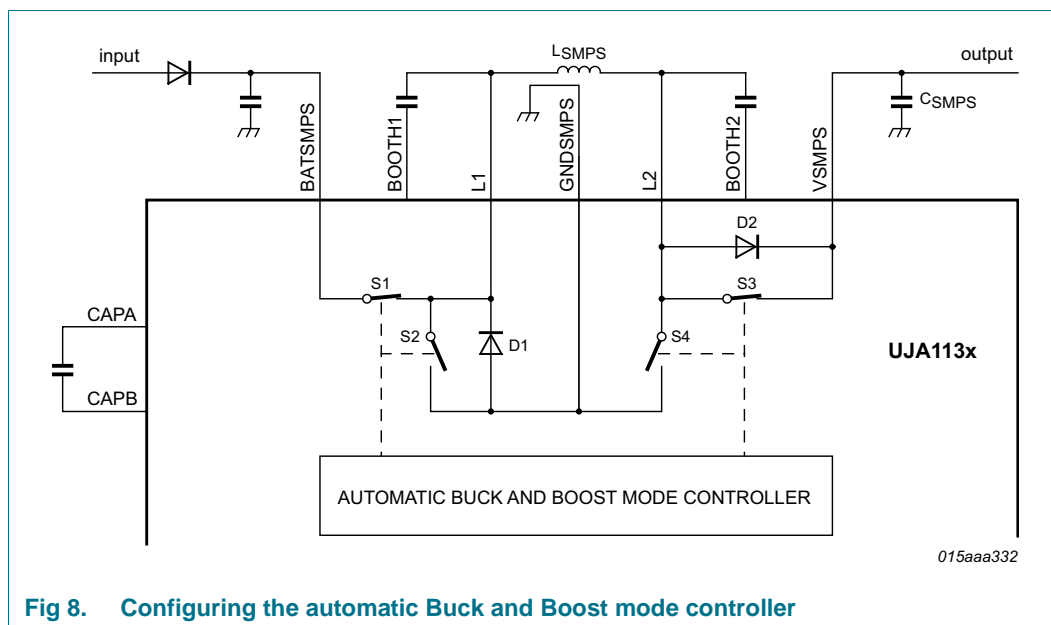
input

$L_{SMPS}$

output

$C_{SMPS}$

BATSMPS

BOOTH1

L1

GNDSMPS

L2

BOOTH2

VSMPS

D2

S1

S3

CAPA

S2

D1

S4

UJA113x

CAPB

AUTOMATIC BUCK AND BOOST MODE CONTROLLER

015aaa332

Fig 8. Configuring the automatic Buck and Boost mode controller